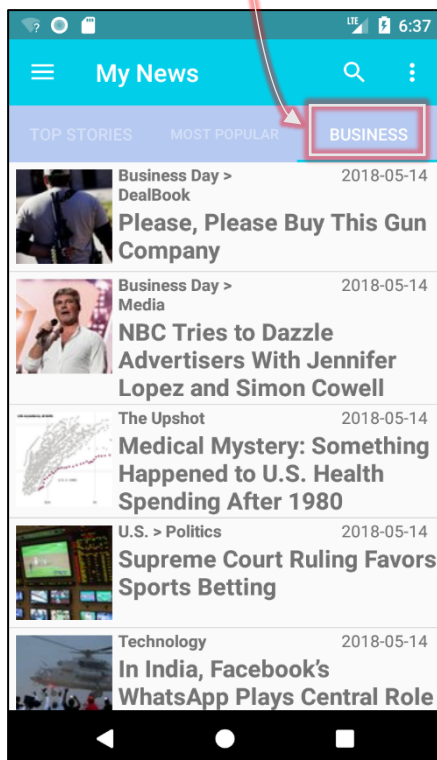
LTE 6:37

My News

TOP STORIES MOST POPULAR BUSINESS

Business Day > DealBook 2018-05-14
Please, Please Buy This Gun Company

Business Day > Media 2018-05-14
NBC Tries to Dazzle Advertisers With Jennifer Lopez and Simon Cowell

The Upshot 2018-05-14
Medical Mystery: Something Happened to U.S. Health Spending After 1980

U.S. > Politics 2018-05-14
Supreme Court Ruling Favors Sports Betting

Technology 2018-05-14
In India, Facebook's WhatsApp Plays Central Role